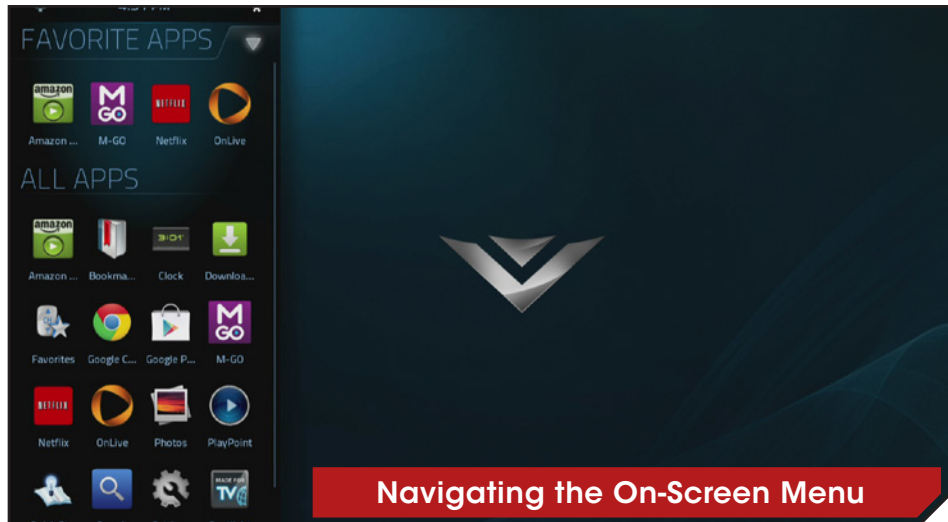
FAVORITE APPS

amazon
Amazon ...
M GO
M-GO
NETFLIX
Netflix
OnLive

ALL APPS

amazon
Amazon ...
Bookma...
3:01
Clock
Downloa...
Favorites
Google C...
Google P...
M GO
M-GO
NETFLIX
Netflix
OnLive
Photos
PlayPoint
MADE FOR TV

Navigating the On-Screen Menu